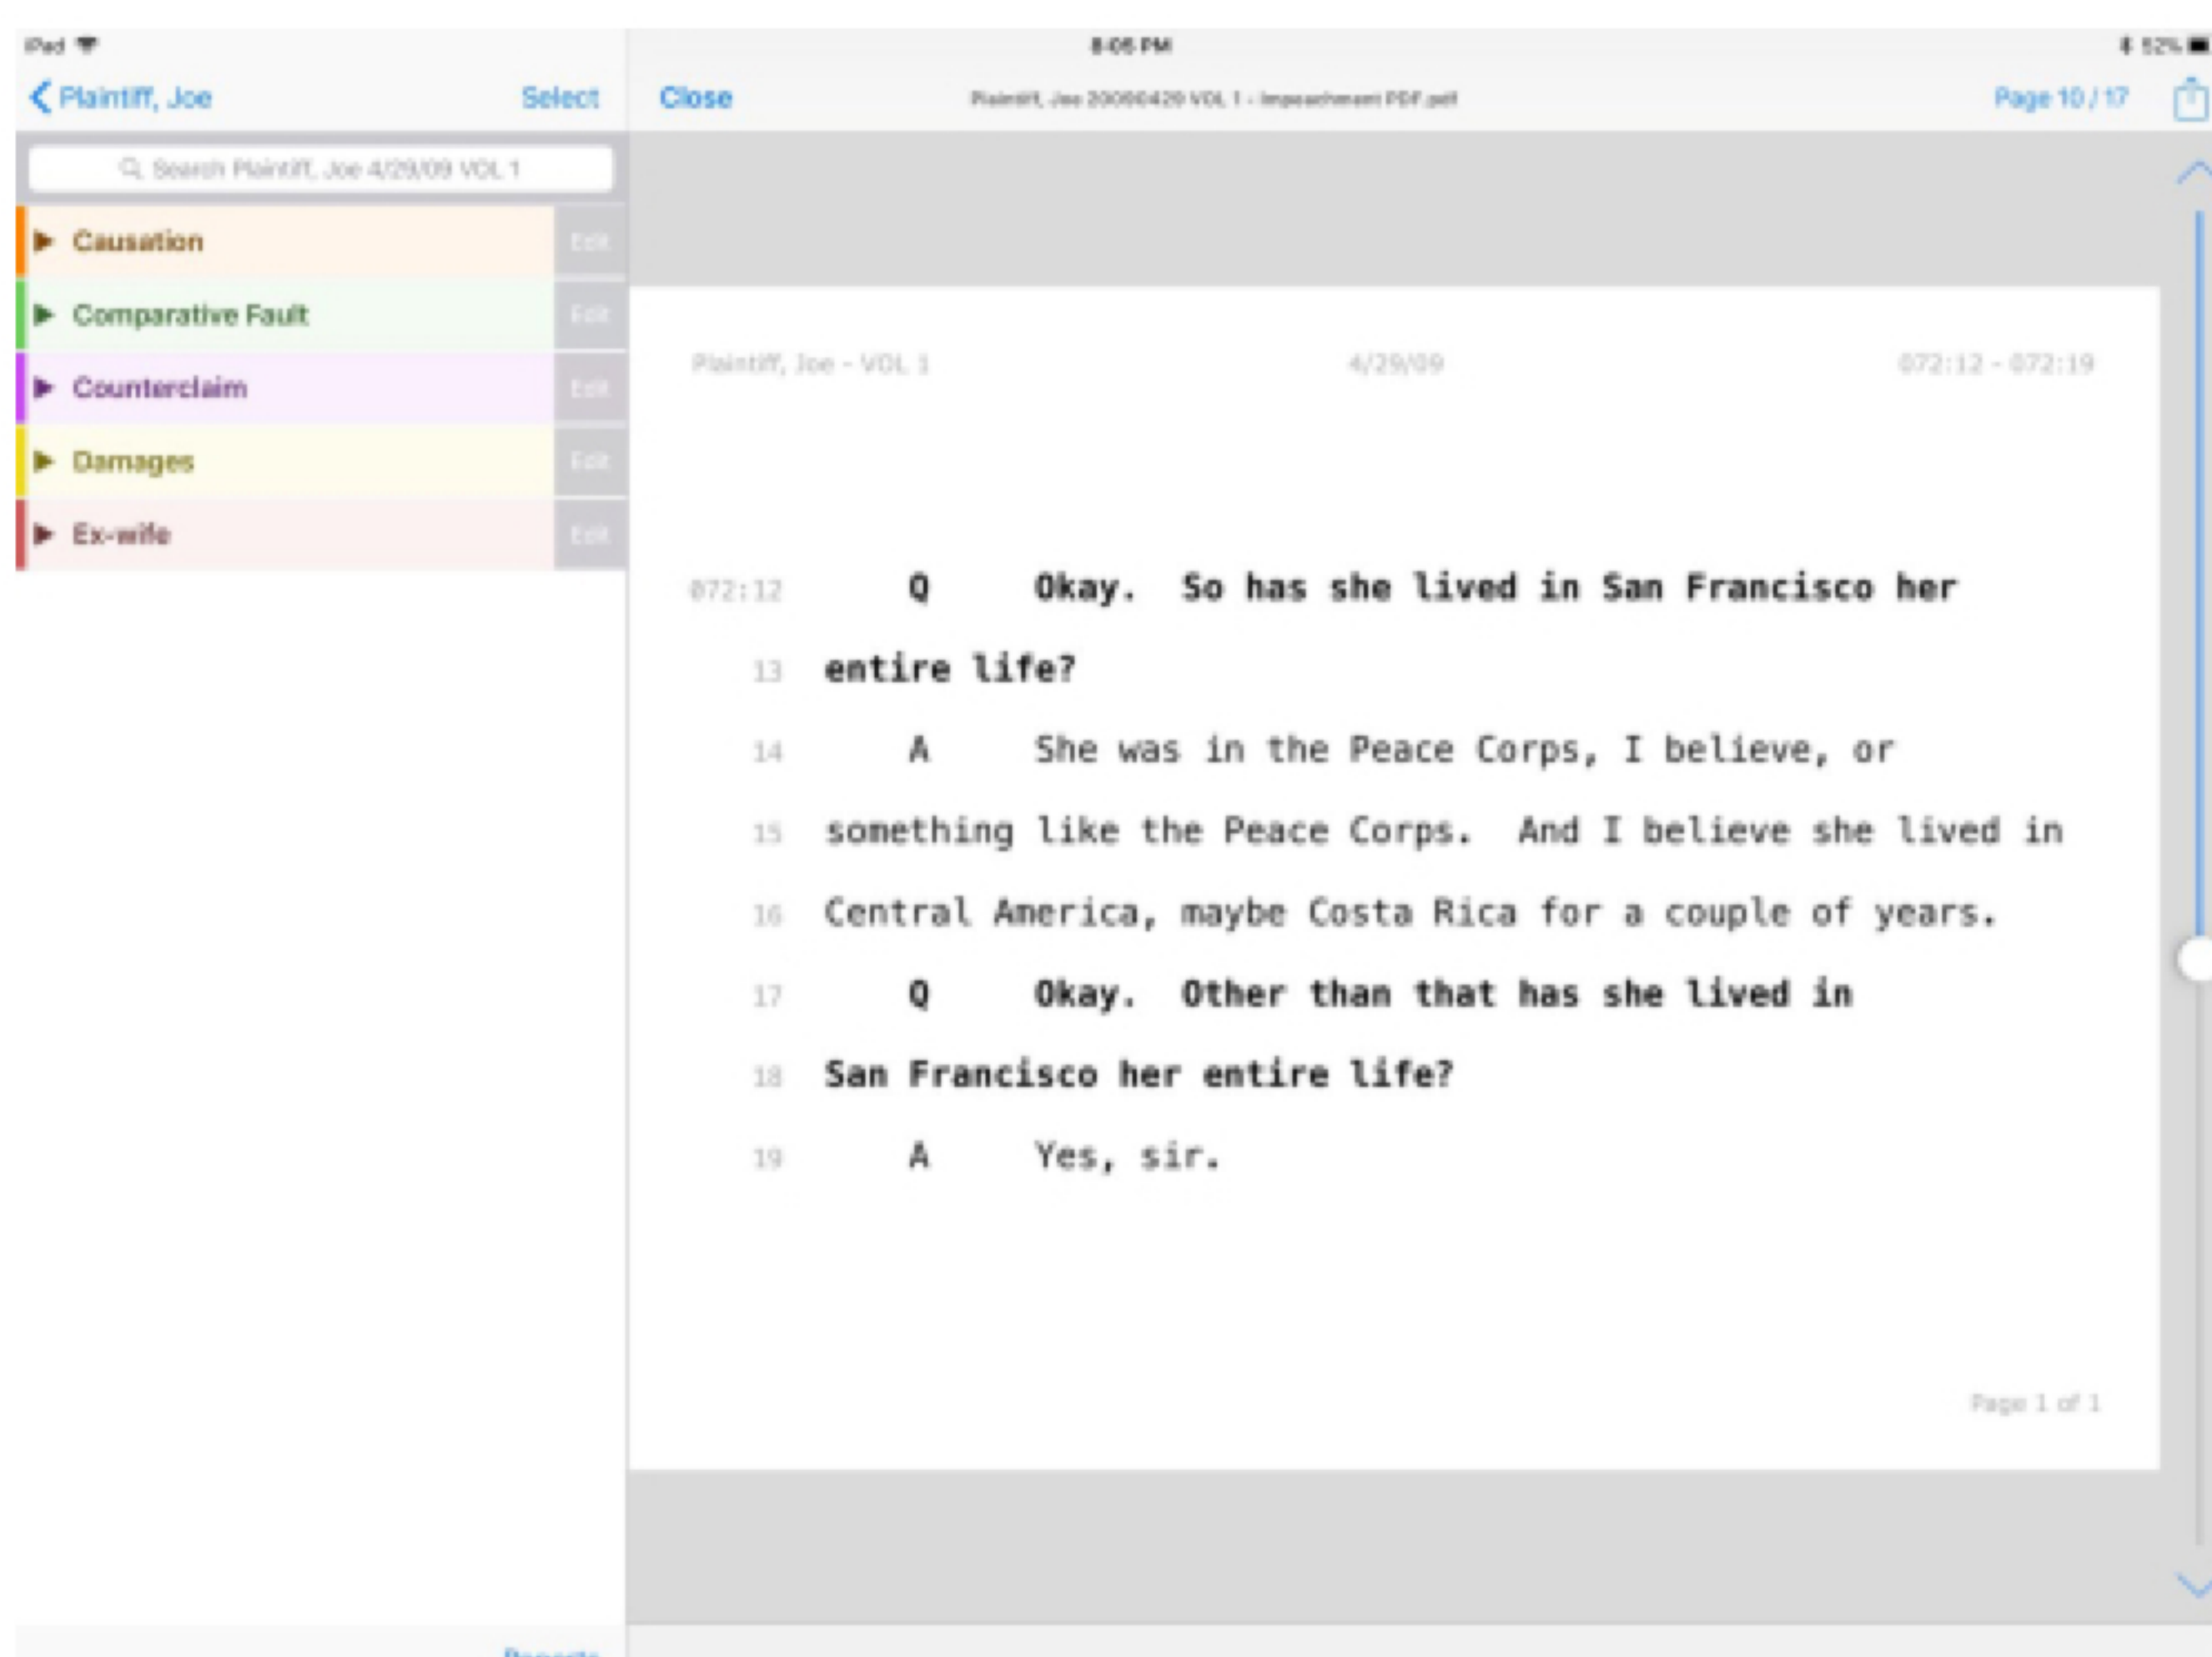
iPad
8:05 PM
52%

Plaintiff, Joe
Select
Close
Plaintiff, Joe 20090429 VOL 1 - Impeachment PDF.pdf
Page 10 / 17

Search Plaintiff, Joe 4/29/09 VOL 1

Causation
Edit
Comparative Fault
Edit
Counterclaim
Edit
Damages
Edit
Ex-wife
Edit

Plaintiff, Joe - VOL 1
4/29/09
072:12 - 072:19

072:12 Q Okay. So has she lived in San Francisco her
13 entire life?
14 A She was in the Peace Corps, I believe, or
15 something like the Peace Corps. And I believe she lived in
16 Central America, maybe Costa Rica for a couple of years.
17 Q Okay. Other than that has she lived in
18 San Francisco her entire life?
19 A Yes, sir.

Page 1 of 1

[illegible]